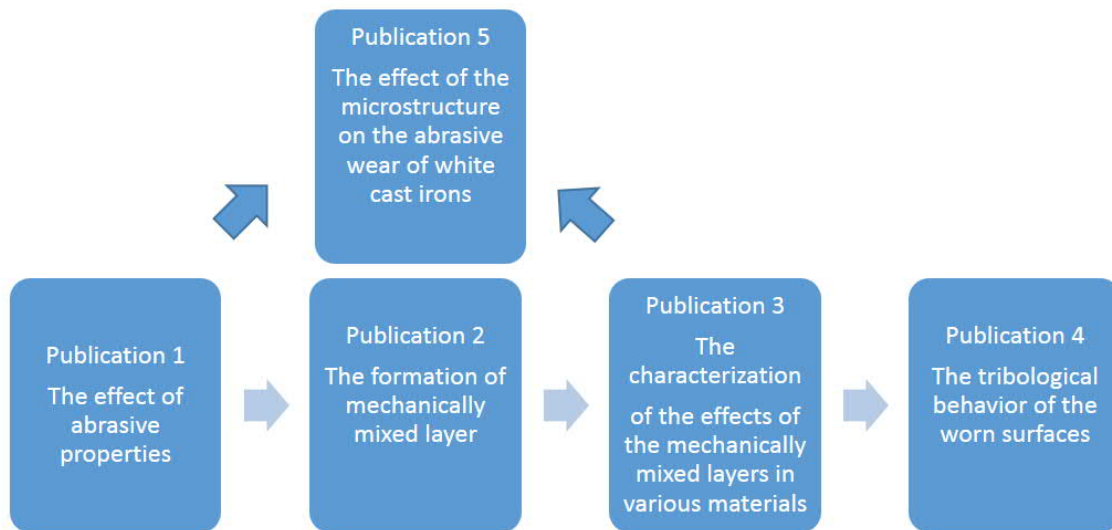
Publication 5

The effect of the microstructure on the abrasive wear of white cast irons

Publication 1

The effect of abrasive properties

Publication 2

The formation of mechanically mixed layer

Publication 3

The characterization

of the effects of the mechanically mixed layers in various materials

Publication 4

The tribological behavior of the worn surfaces